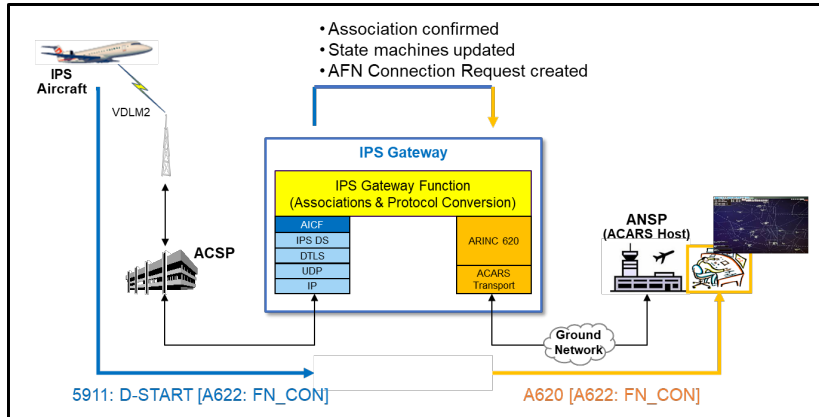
• Association confirmed
• State machines updated
• AFN Connection Request created

IPS Aircraft

VDLM2

ACSP

IPS Gateway

IPS Gateway Function (Associations & Protocol Conversion)

AICF
IPS DS
DTLS
UDP
IP

ARINC 620

ACARS Transport

ANSP (ACARS Host)

Ground Network

5911: D-START [A622: FN_CON]

A620 [A622: FN_CON]